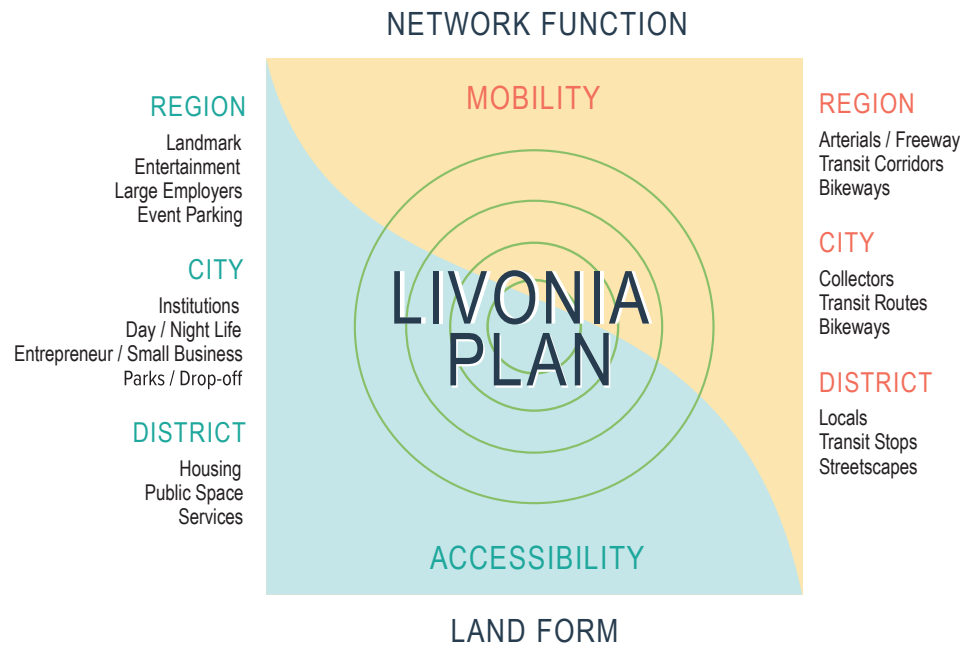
NETWORK FUNCTION

REGION
Landmark
Entertainment
Large Employers
Event Parking

CITY
Institutions
Day / Night Life
Entrepreneur / Small Business
Parks / Drop-off

DISTRICT
Housing
Public Space
Services

MOBILITY

LIVONIA PLAN

ACCESSIBILITY

REGION
Arterials / Freeway
Transit Corridors
Bikeways

CITY
Collectors
Transit Routes
Bikeways

DISTRICT
Locals
Transit Stops
Streetscapes

LAND FORM